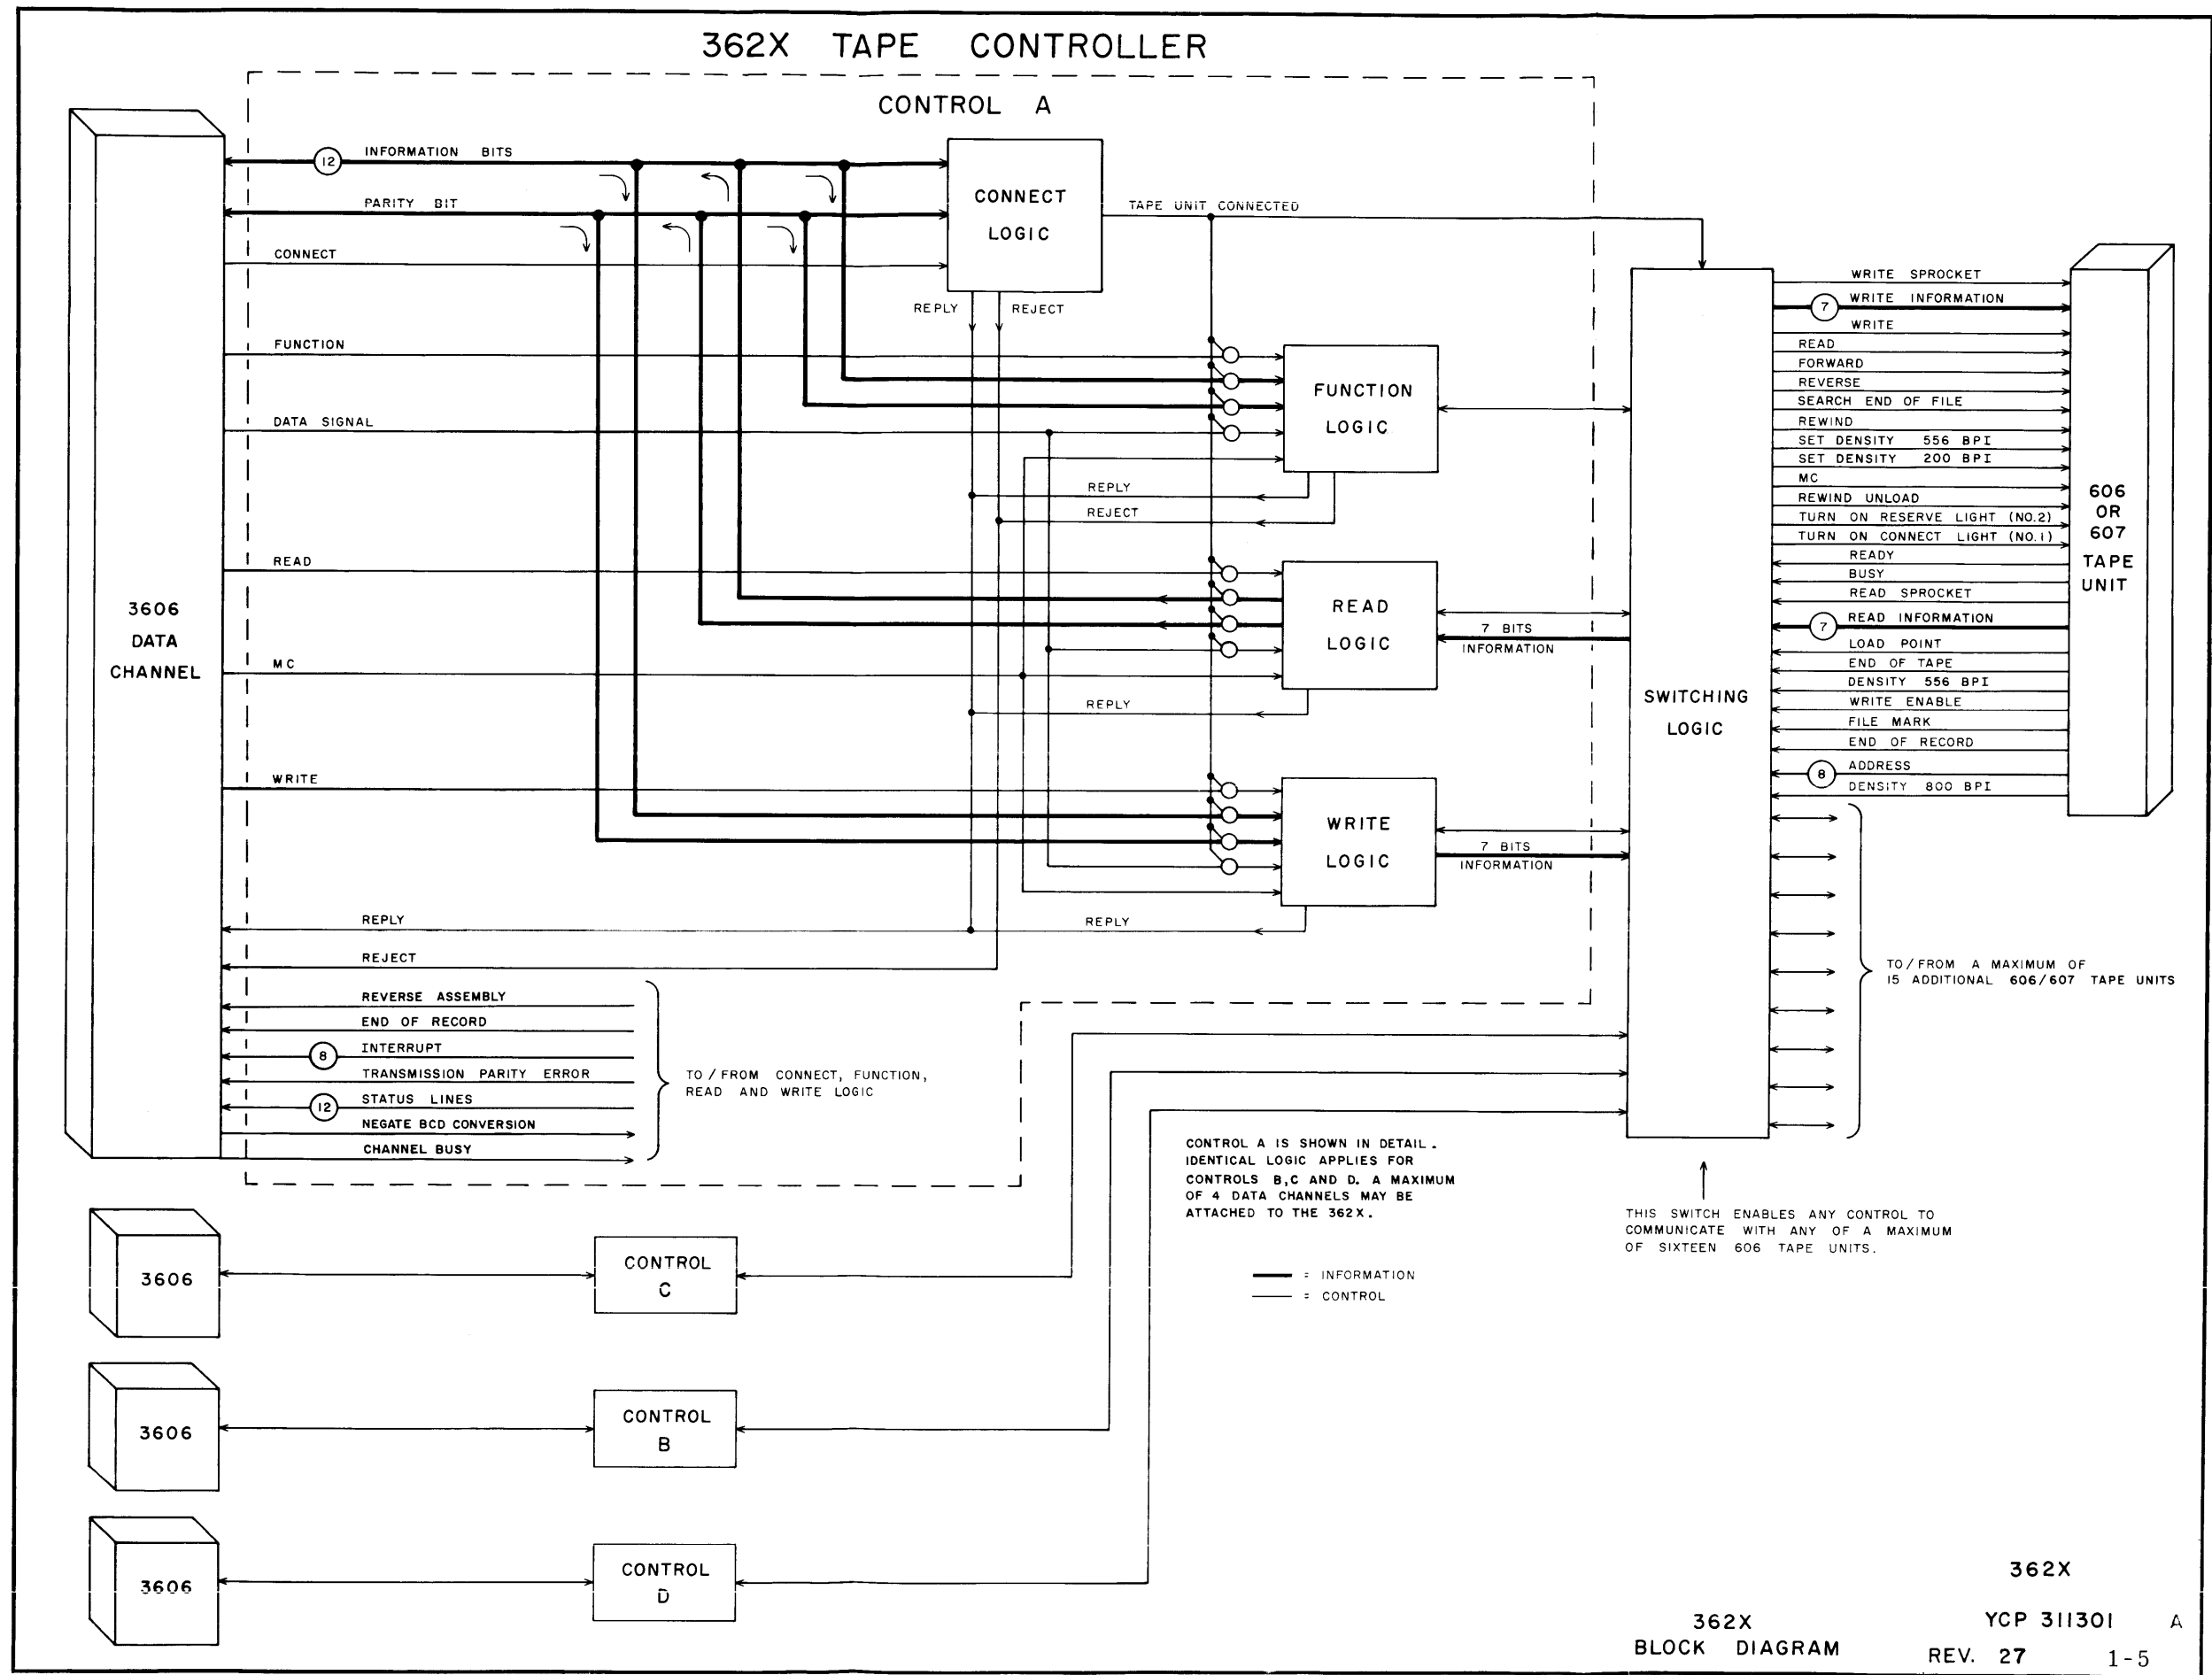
362X TAPE CONTROLLER

CONTROL A

12 INFORMATION BITS

PARITY BIT

CONNECT

CONNECT LOGIC

TAPE UNIT CONNECTED

REPLY

REJECT

FUNCTION

FUNCTION LOGIC

DATA SIGNAL

REPLY

REJECT

READ

READ LOGIC

7 BITS INFORMATION

3606 DATA CHANNEL

MC

REPLY

WRITE

WRITE LOGIC

7 BITS INFORMATION

REPLY

REPLY

REJECT

REVERSE ASSEMBLY

END OF RECORD

8 INTERRUPT

TRANSMISSION PARITY ERROR

12 STATUS LINES

NEGATE BCD CONVERSION

CHANNEL BUSY

TO / FROM CONNECT, FUNCTION, READ AND WRITE LOGIC

SWITCHING LOGIC

WRITE SPROCKET
7 WRITE INFORMATION
WRITE
READ
FORWARD
REVERSE
SEARCH END OF FILE
REWIND
SET DENSITY 556 BPI
SET DENSITY 200 BPI
MC
REWIND UNLOAD
TURN ON RESERVE LIGHT (NO.2)
TURN ON CONNECT LIGHT (NO.1)
READY
BUSY
READ SPROCKET
7 READ INFORMATION
LOAD POINT
END OF TAPE
DENSITY 556 BPI
WRITE ENABLE
FILE MARK
END OF RECORD
8 ADDRESS
DENSITY 800 BPI

606 OR 607 TAPE UNIT

TO/FROM A MAXIMUM OF 15 ADDITIONAL 606/607 TAPE UNITS

CONTROL A IS SHOWN IN DETAIL. IDENTICAL LOGIC APPLIES FOR CONTROLS B,C AND D. A MAXIMUM OF 4 DATA CHANNELS MAY BE ATTACHED TO THE 362X.

= INFORMATION
= CONTROL

THIS SWITCH ENABLES ANY CONTROL TO COMMUNICATE WITH ANY OF A MAXIMUM OF SIXTEEN 606 TAPE UNITS.

3606

CONTROL C

3606

CONTROL B

3606

CONTROL D

362X

362X BLOCK DIAGRAM

YCP 311301 A

REV. 27 1-5